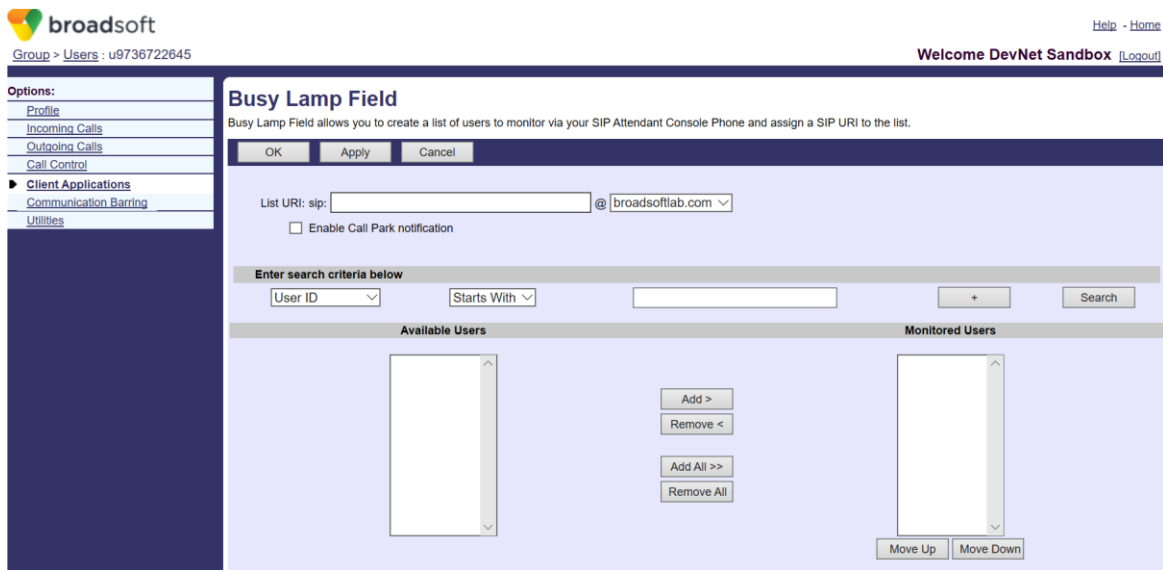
broadsoft

Help - Home

Group > Users : u9736722645

Welcome DevNet Sandbox [Logout]

Options:
Profile
Incoming Calls
Outgoing Calls
Call Control
Client Applications
Communication Barring
Utilities

Busy Lamp Field

Busy Lamp Field allows you to create a list of users to monitor via your SIP Attendant Console Phone and assign a SIP URI to the list.

OK Apply Cancel

List URI: sip: @ broadsoftlab.com

Enable Call Park notification

Enter search criteria below

User ID Starts With + Search

Available Users

Monitored Users

Add >
Remove <
Add All >>
Remove All

Move Up Move Down